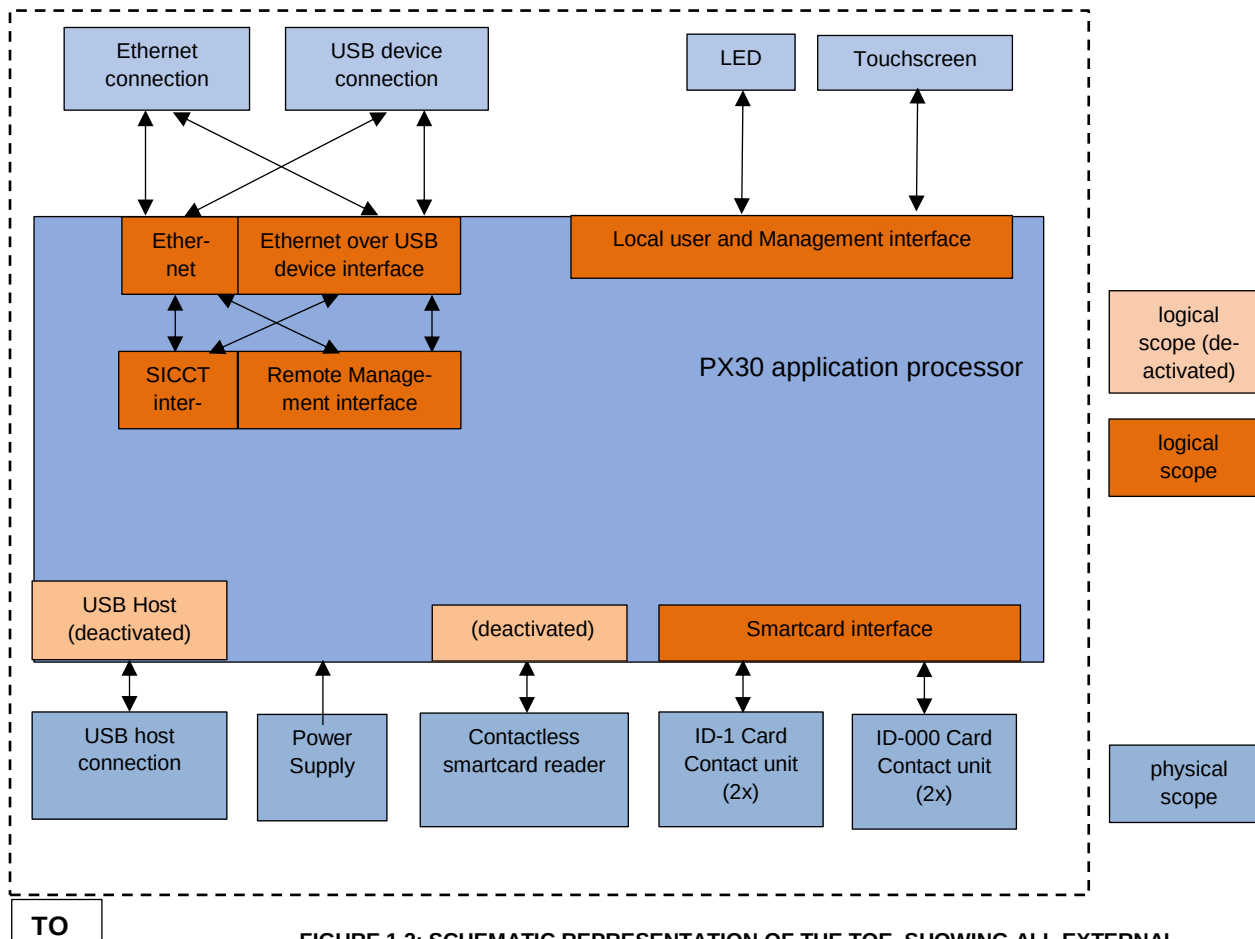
Ethernet connection

USB device connection

LED

Touchscreen

Ethernet

Ethernet over USB device interface

Local user and Management interface

SICCT inter-

Remote Management interface

PX30 application processor

logical scope (deactivated)

logical scope

USB Host (deactivated)

(deactivated)

Smartcard interface

USB host connection

Power Supply

Contactless smartcard reader

ID-1 Card Contact unit (2x)

ID-000 Card Contact unit (2x)

physical scope

TO

FIGURE 1.2: SCHEMATIC REPRESENTATION OF THE TOE, SHOWING ALL EXTERNAL